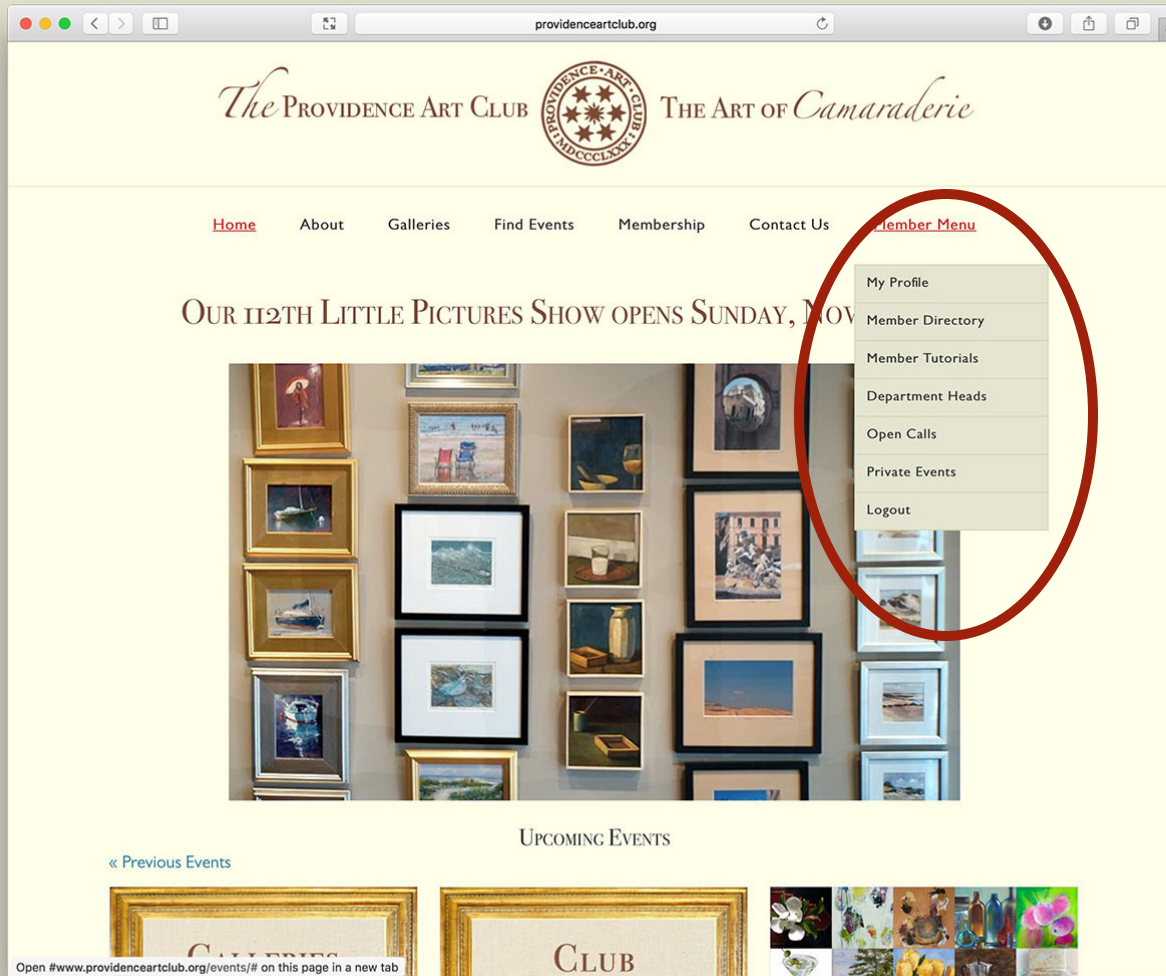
providenceartclub.org

The Providence Art Club

PROVIDENCE · ART · CLUB · MDCCCLXXX

The Art of Camaraderie

Home About Galleries Find Events Membership Contact Us Member Menu

My Profile
Member Directory
Member Tutorials
Department Heads
Open Calls
Private Events
Logout

Our 112th Little Pictures Show opens Sunday, Nov

Upcoming Events

« Previous Events

Galleries

Club

Open #www.providenceartclub.org/events/# on this page in a new tab